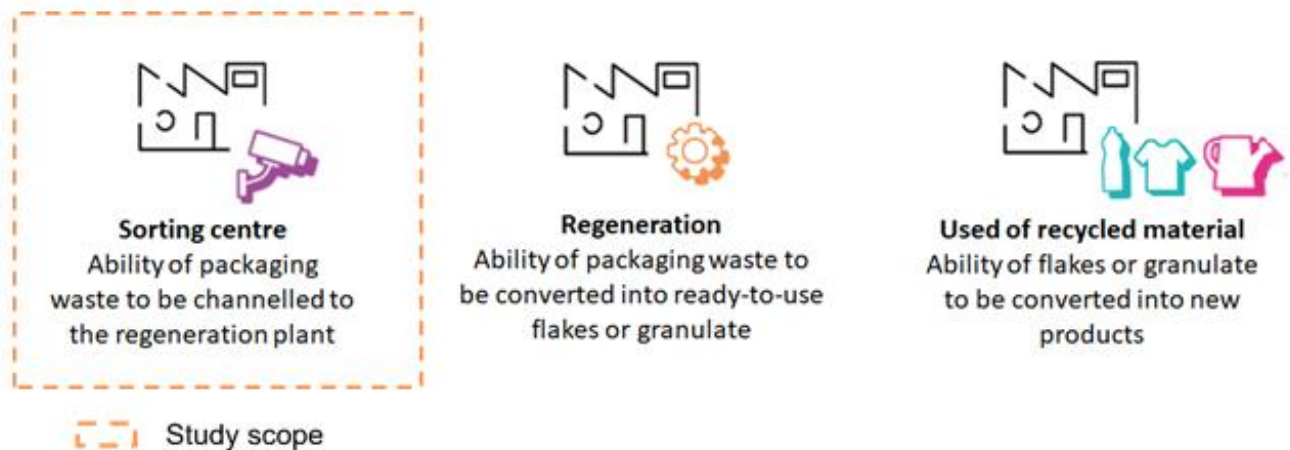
**Sorting centre**
Ability of packaging waste to be channelled to the regeneration plant

**Regeneration**
Ability of packaging waste to be converted into ready-to-use flakes or granulate

**Used of recycled material**
Ability of flakes or granulate to be converted into new products

Study scope